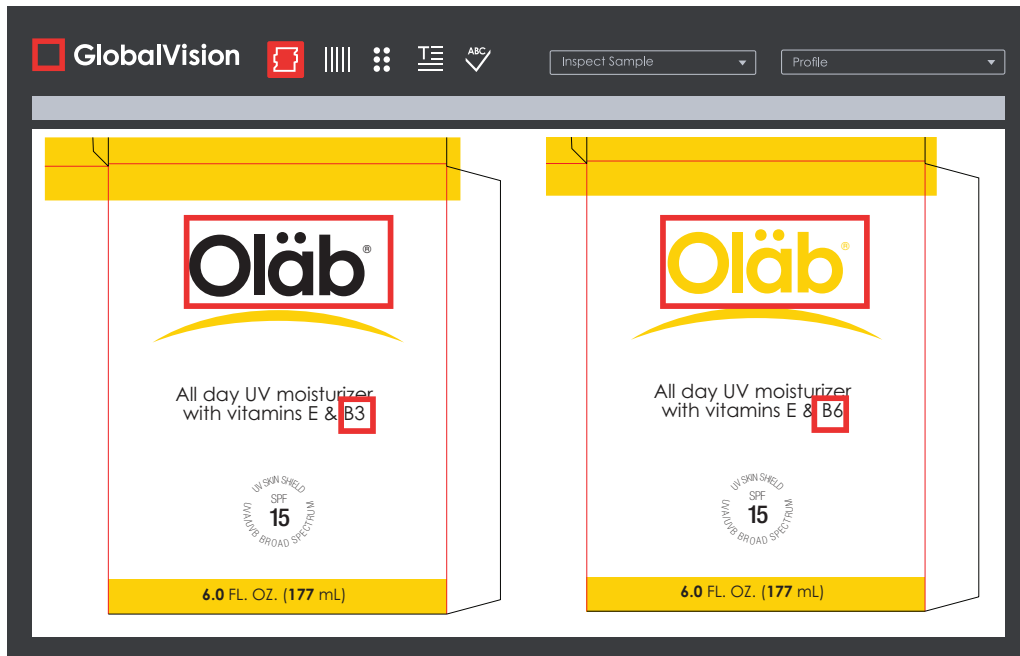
GlobalVision

ABC

Inspect Sample

Profile

Oläb®

All day UV moisturizer with vitamins E & B3

UV SKIN SHIELD SPF 15 UVA/UVB BROAD SPECTRUM

6.0 FL. OZ. (177 mL)

Oläb®

All day UV moisturizer with vitamins E & B6

UV SKIN SHIELD SPF 15 UVA/UVB BROAD SPECTRUM

6.0 FL. OZ. (177 mL)